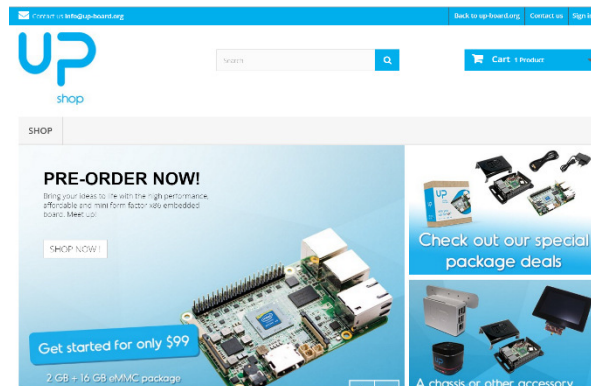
Contact us info@up-board.org

Back to up-board.org | Contact us | Sign in

UP shop

Search

Cart 1 Product

SHOP

PRE-ORDER NOW!

Bring your ideas to life with the high performance, affordable and mini form factor x86 embedded board. Meet up!

SHOP NOW !

Get started for only $99

2 GB + 16 GB eMMC package

Check out our special package deals

A chassis or other accessory